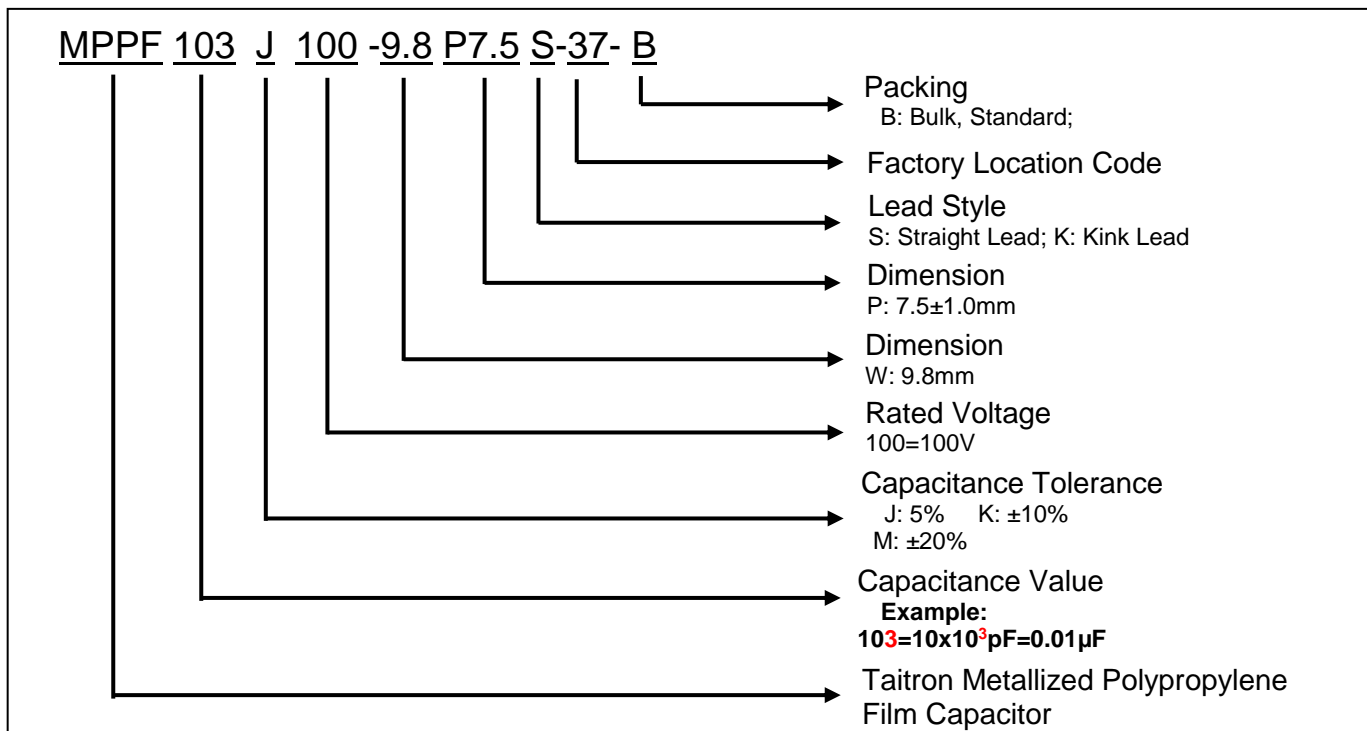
MPPF 103 J 100 -9.8 P7.5 S-37- B

Packing
B: Bulk, Standard;

Factory Location Code

Lead Style
S: Straight Lead; K: Kink Lead

Dimension
P: 7.5±1.0mm

Dimension
W: 9.8mm

Rated Voltage
100=100V

Capacitance Tolerance
J: 5% K: ±10%
M: ±20%

Capacitance Value
**Example:**
**103=10x$10^3$pF=0.01μF**

Taitron Metallized Polypropylene Film Capacitor